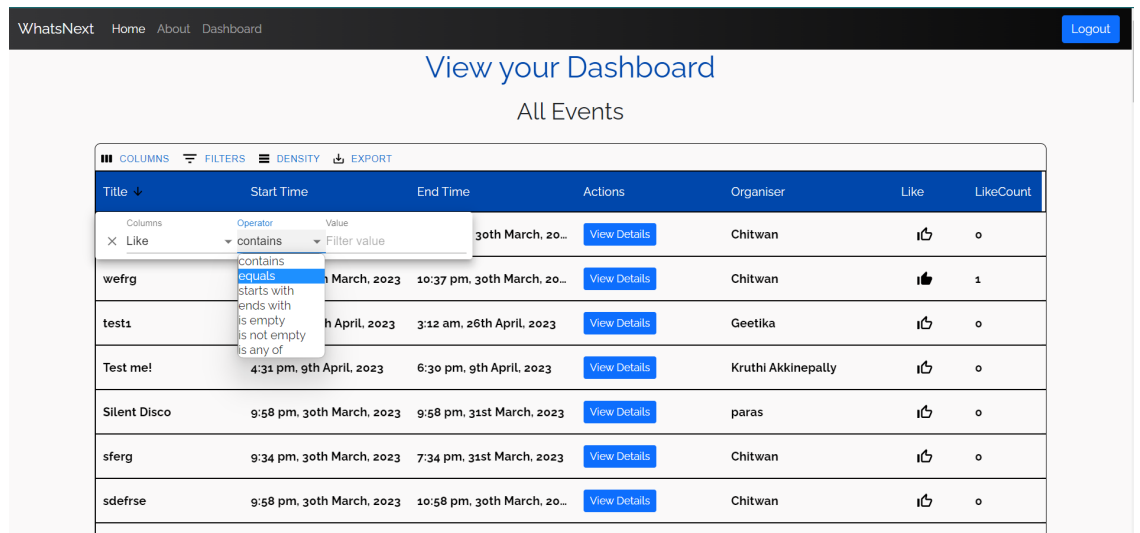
WhatsNext Home About Dashboard

Logout

View your Dashboard

All Events

COLUMNS FILTERS DENSITY EXPORT

Columns
Like

Operator
contains

Value
Filter value

contains
equals
starts with
ends with
is empty
is not empty
is any of

| Title | Start Time | End Time | Actions | Organiser | Like | LikeCount |
|---|---|---|---|---|---|---|
| | | 30th March, 20... | View Details | Chitwan | | 0 |
| wefrg | March, 2023 | 10:37 pm, 30th March, 2023 | View Details | Chitwan | | 1 |
| test1 | h April, 2023 | 3:12 am, 26th April, 2023 | View Details | Geetika | | 0 |
| Test me! | 4:31 pm, 9th April, 2023 | 6:30 pm, 9th April, 2023 | View Details | Kruthi Akkinepally | | 0 |
| Silent Disco | 9:58 pm, 30th March, 2023 | 9:58 pm, 31st March, 2023 | View Details | paras | | 0 |
| sferg | 9:34 pm, 30th March, 2023 | 7:34 pm, 31st March, 2023 | View Details | Chitwan | | 0 |
| sdefrse | 9:58 pm, 30th March, 2023 | 10:58 pm, 30th March, 20... | View Details | Chitwan | | 0 |